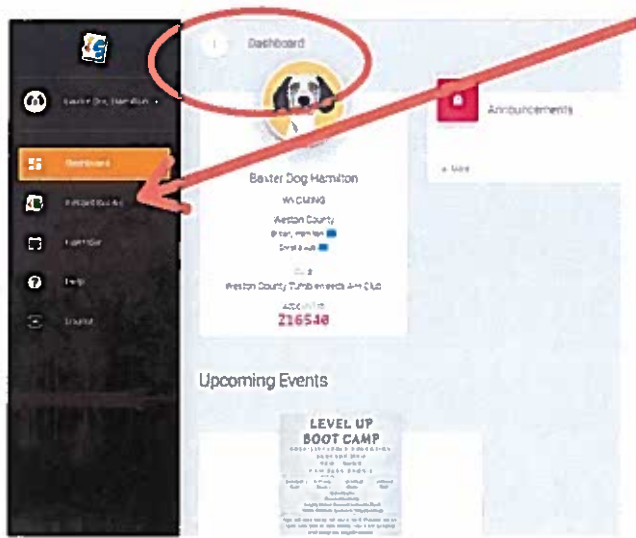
Dashboard

Baxter Dog Hamilton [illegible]

Dashboard

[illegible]

Calendar

Help

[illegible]

Baxter Dog Hamilton

WYOMING

Weston County

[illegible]

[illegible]

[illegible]

Weston County Tumbleweeds 4-H Club

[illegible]

216540

Announcements

+ More

Upcoming Events

LEVEL UP BOOT CAMP

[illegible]